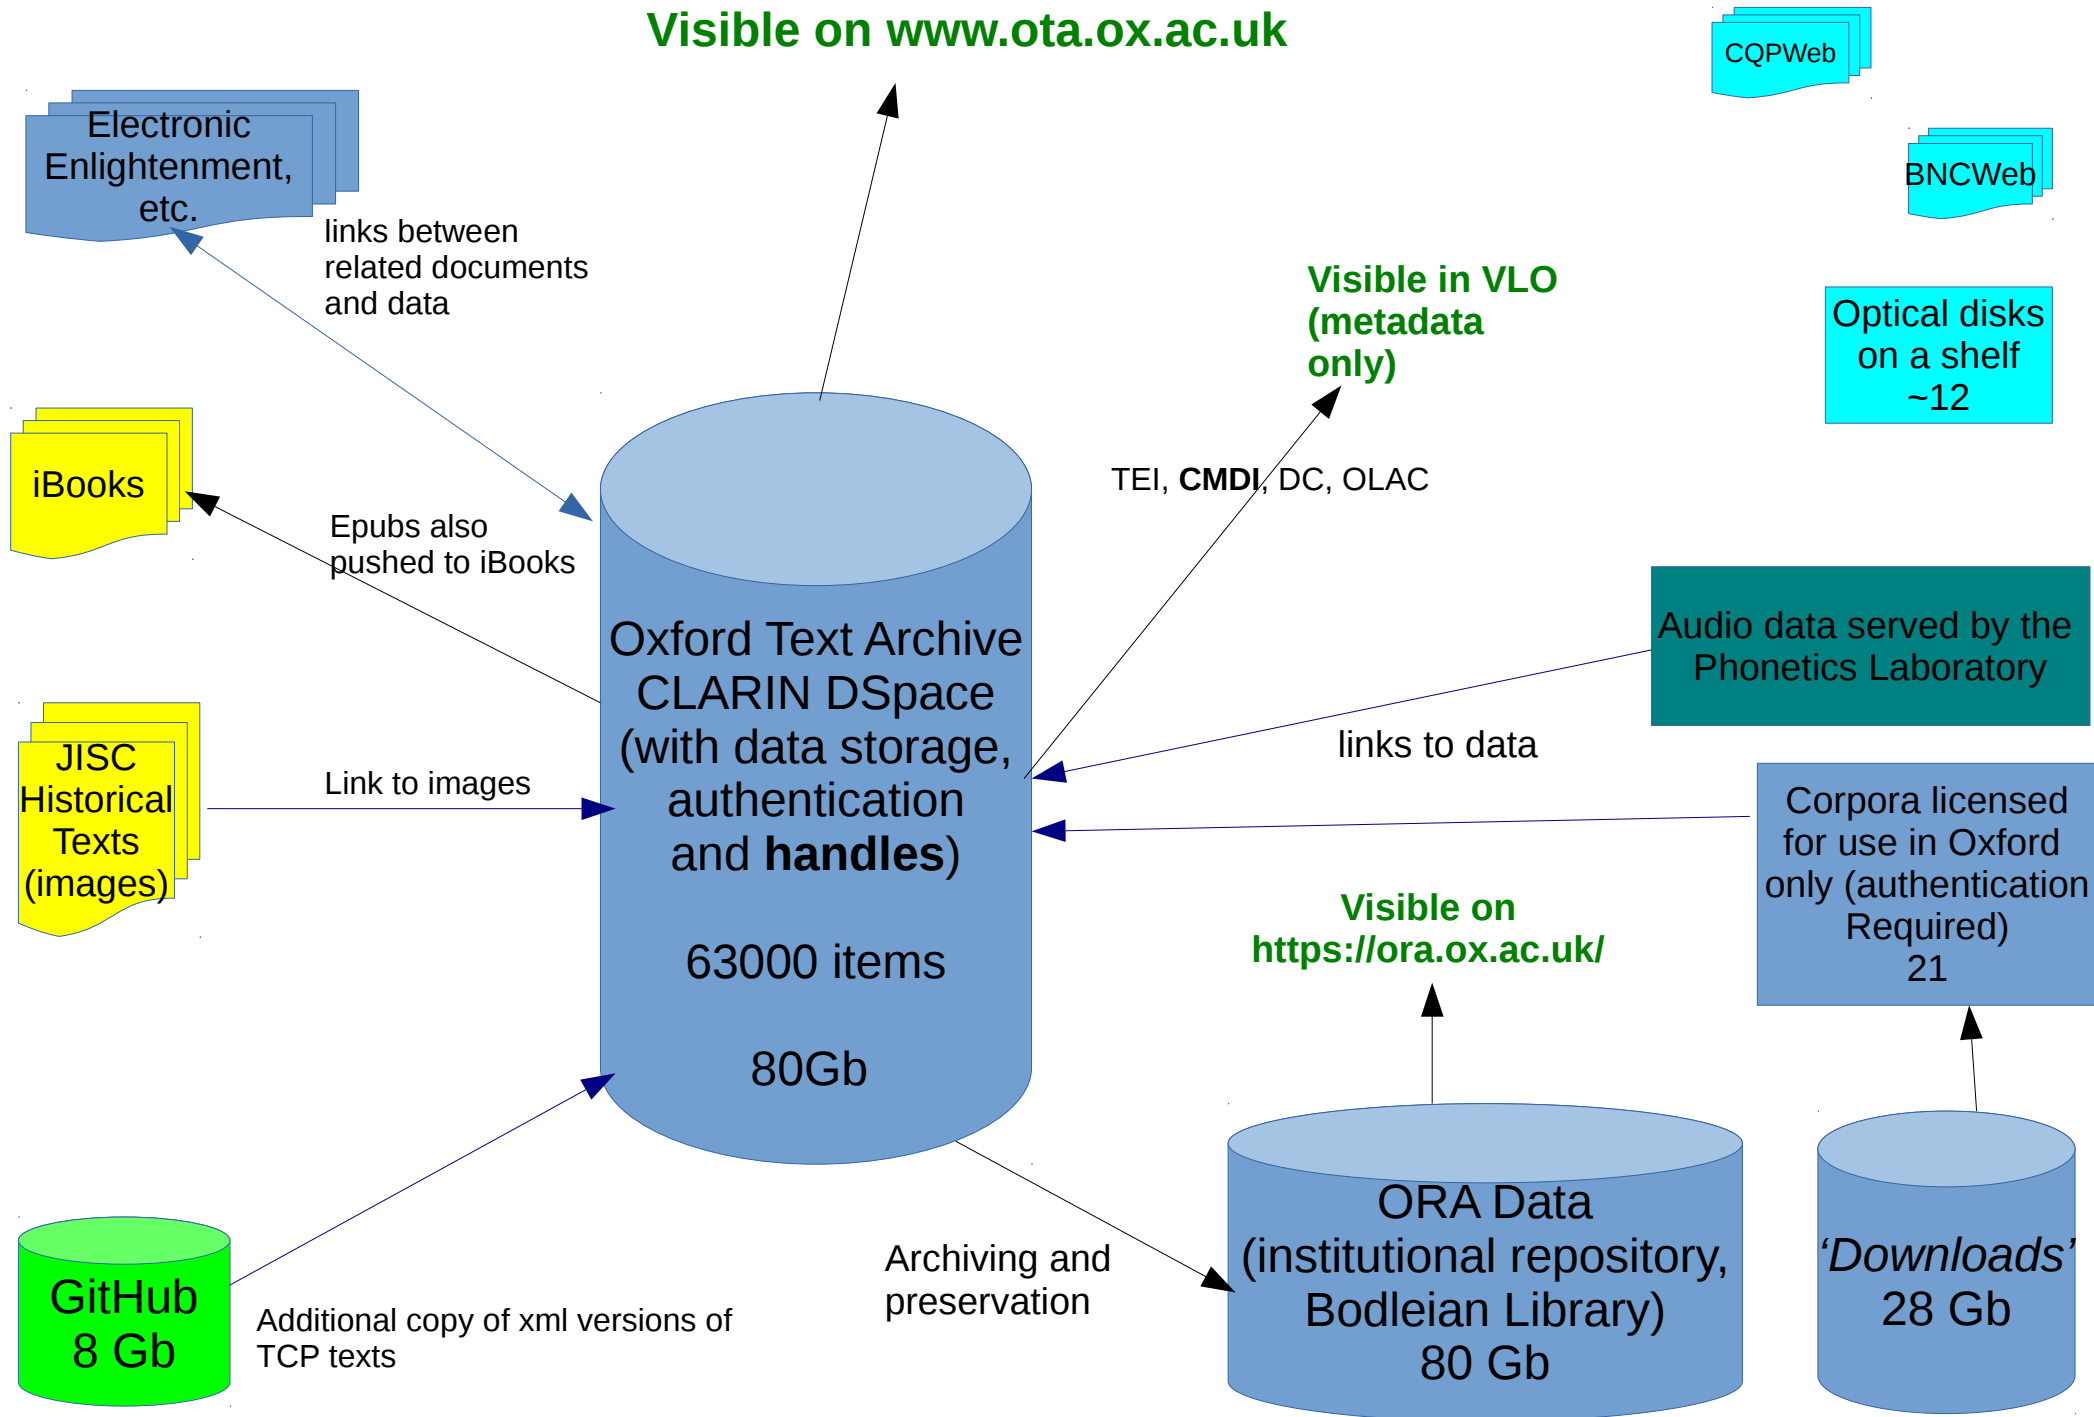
Visible on www.ota.ox.ac.uk

CQPWeb

BNCWeb

Electronic Enlightenment, etc.

links between related documents and data

Visible in VLO (metadata only)

Optical disks on a shelf ~12

iBooks

Epubs also pushed to iBooks

TEI, **CMDI**, DC, OLAC

Audio data served by the Phonetics Laboratory

Oxford Text Archive CLARIN DSpace (with data storage, authentication and **handles**)

63000 items

80Gb

JISC Historical Texts (images)

Link to images

links to data

Corpora licensed for use in Oxford only (authentication Required) 21

Visible on https://ora.ox.ac.uk/

GitHub 8 Gb

Additional copy of xml versions of TCP texts

Archiving and preservation

ORA Data (institutional repository, Bodleian Library) 80 Gb

*'Downloads'* 28 Gb